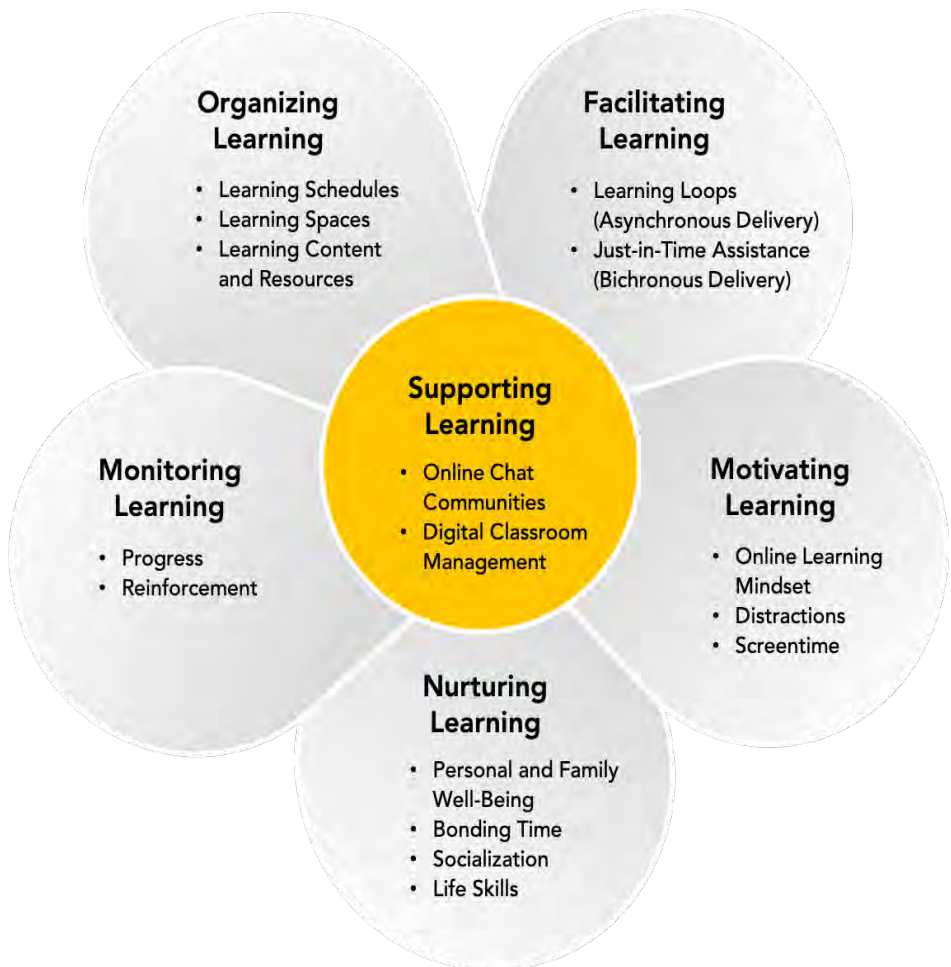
Organizing Learning

- Learning Schedules
- Learning Spaces
- Learning Content and Resources

Facilitating Learning

- Learning Loops (Asynchronous Delivery)
- Just-in-Time Assistance (Bichronous Delivery)

Supporting Learning

- Online Chat Communities
- Digital Classroom Management

Monitoring Learning

- Progress
- Reinforcement

Motivating Learning

- Online Learning Mindset
- Distractions
- Screentime

Nurturing Learning

- Personal and Family Well-Being
- Bonding Time
- Socialization
- Life Skills